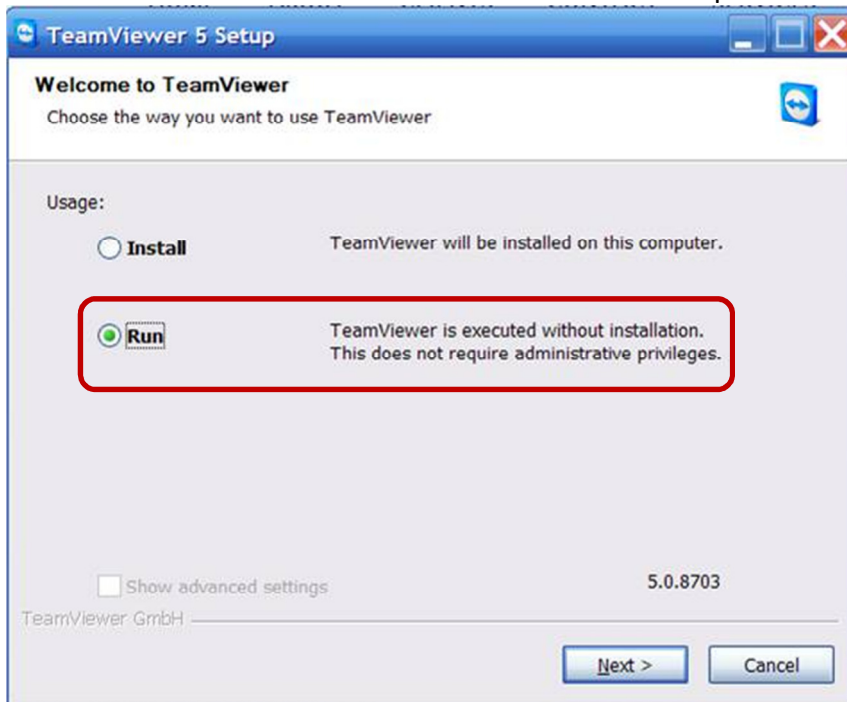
TeamViewer 5 Setup

Welcome to TeamViewer
Choose the way you want to use TeamViewer

Usage:

Install
TeamViewer will be installed on this computer.

Run
TeamViewer is executed without installation. This does not require administrative privileges.

Show advanced settings
5.0.8703

TeamViewer GmbH

Next >
Cancel